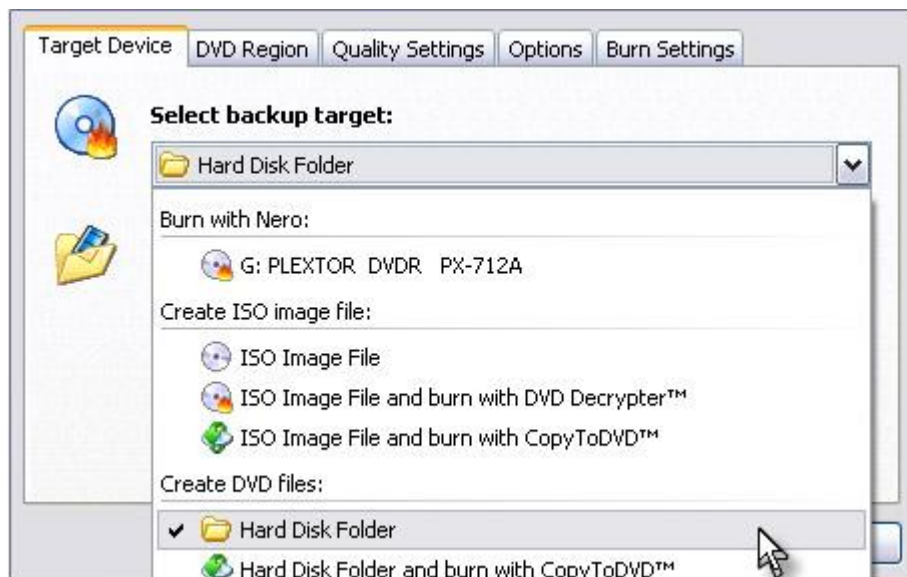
Target Device | DVD Region | Quality Settings | Options | Burn Settings

Select backup target:

Hard Disk Folder

Burn with Nero:

G: PLEXTOR DVDR PX-712A

Create ISO image file:

ISO Image File

ISO Image File and burn with DVD Decrypter™

ISO Image File and burn with CopyToDVD™

Create DVD files:

✔ Hard Disk Folder

Hard Disk Folder and burn with CopyToDVD™